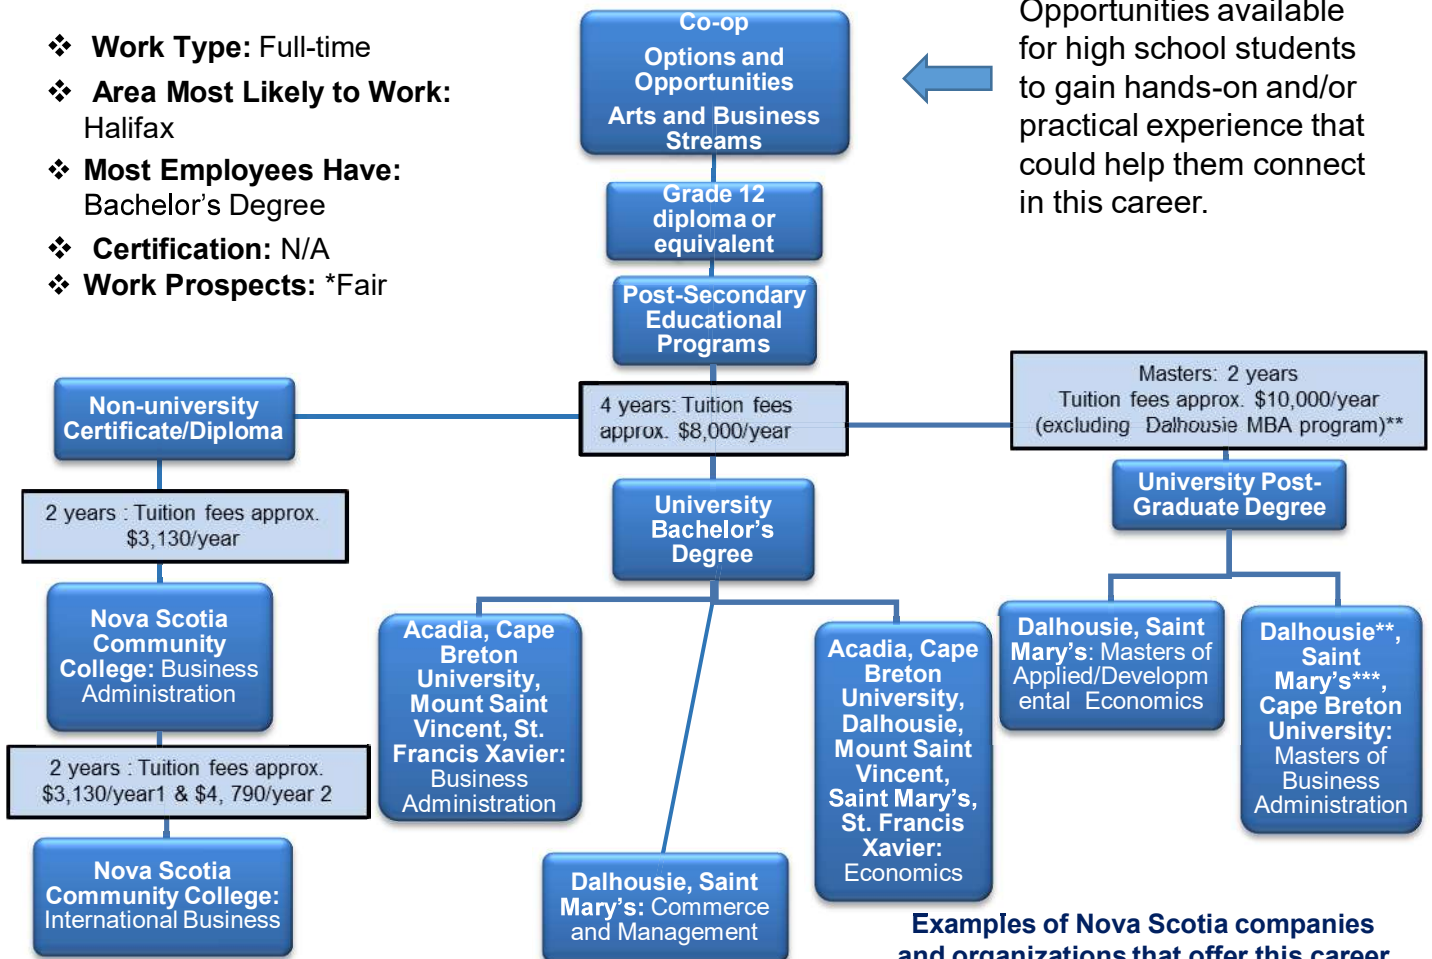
❖ **Work Type:** Full-time

❖ **Area Most Likely to Work:** Halifax

❖ **Most Employees Have:** Bachelor's Degree

❖ **Certification:** N/A

❖ **Work Prospects:** *Fair

Co-op
Options and Opportunities
Arts and Business Streams

Opportunities available for high school students to gain hands-on and/or practical experience that could help them connect in this career.

Grade 12 diploma or equivalent

Post-Secondary Educational Programs

Non-university Certificate/Diploma

4 years: Tuition fees approx. $8,000/year

Masters: 2 years
Tuition fees approx. $10,000/year
(excluding Dalhousie MBA program)**

2 years : Tuition fees approx. $3,130/year

University Bachelor's Degree

University Post-Graduate Degree

Nova Scotia Community College: Business Administration

Acadia, Cape Breton University, Mount Saint Vincent, St. Francis Xavier: Business Administration

Acadia, Cape Breton University, Dalhousie, Mount Saint Vincent, Saint Mary's, St. Francis Xavier: Economics

Dalhousie, Saint Mary's: Masters of Applied/Developmental Economics

Dalhousie**, Saint Mary's***, Cape Breton University: Masters of Business Administration

2 years : Tuition fees approx. $3,130/year1 & $4, 790/year 2

Nova Scotia Community College: International Business

Dalhousie, Saint Mary's: Commerce and Management

Examples of Nova Scotia companies and organizations that offer this career